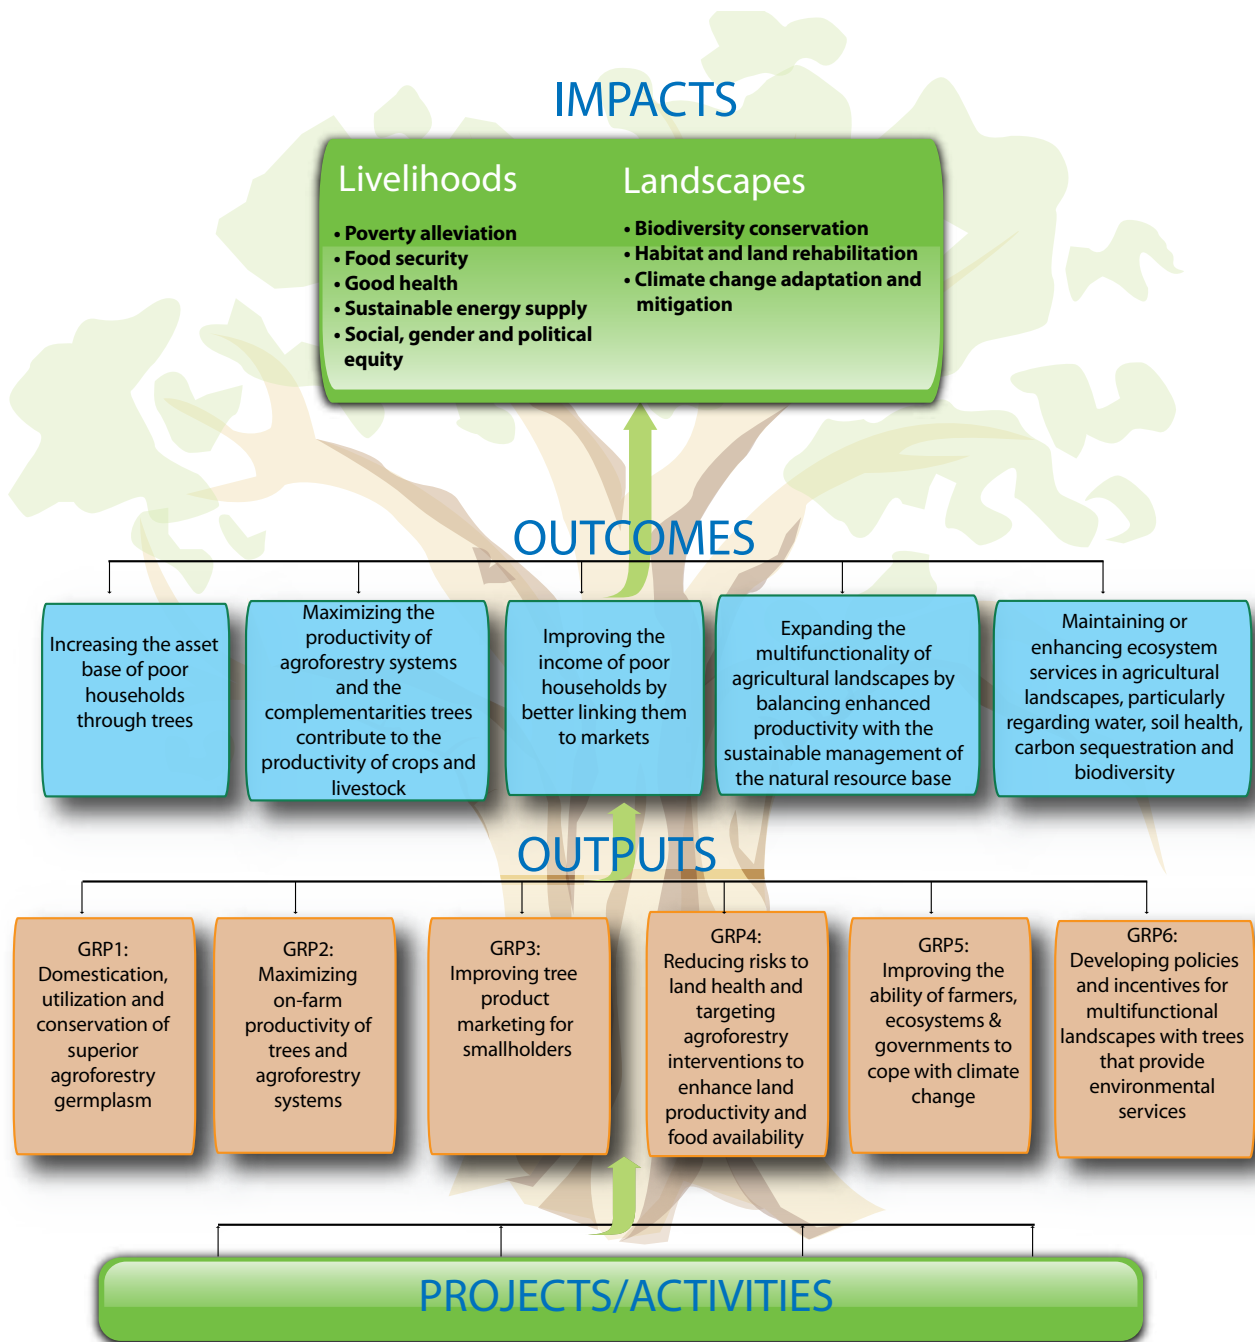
IMPACTS

Livelihoods

• Poverty alleviation
• Food security
• Good health
• Sustainable energy supply
• Social, gender and political equity

Landscapes

• Biodiversity conservation
• Habitat and land rehabilitation
• Climate change adaptation and mitigation

OUTCOMES

Increasing the asset base of poor households through trees

Maximizing the productivity of agroforestry systems and the complementarities trees contribute to the productivity of crops and livestock

Improving the income of poor households by better linking them to markets

Expanding the multifunctionality of agricultural landscapes by balancing enhanced productivity with the sustainable management of the natural resource base

Maintaining or enhancing ecosystem services in agricultural landscapes, particularly regarding water, soil health, carbon sequestration and biodiversity

OUTPUTS

GRP1: Domestication, utilization and conservation of superior agroforestry germplasm

GRP2: Maximizing on-farm productivity of trees and agroforestry systems

GRP3: Improving tree product marketing for smallholders

GRP4: Reducing risks to land health and targeting agroforestry interventions to enhance land productivity and food availability

GRP5: Improving the ability of farmers, ecosystems & governments to cope with climate change

GRP6: Developing policies and incentives for multifunctional landscapes with trees that provide environmental services

PROJECTS/ACTIVITIES